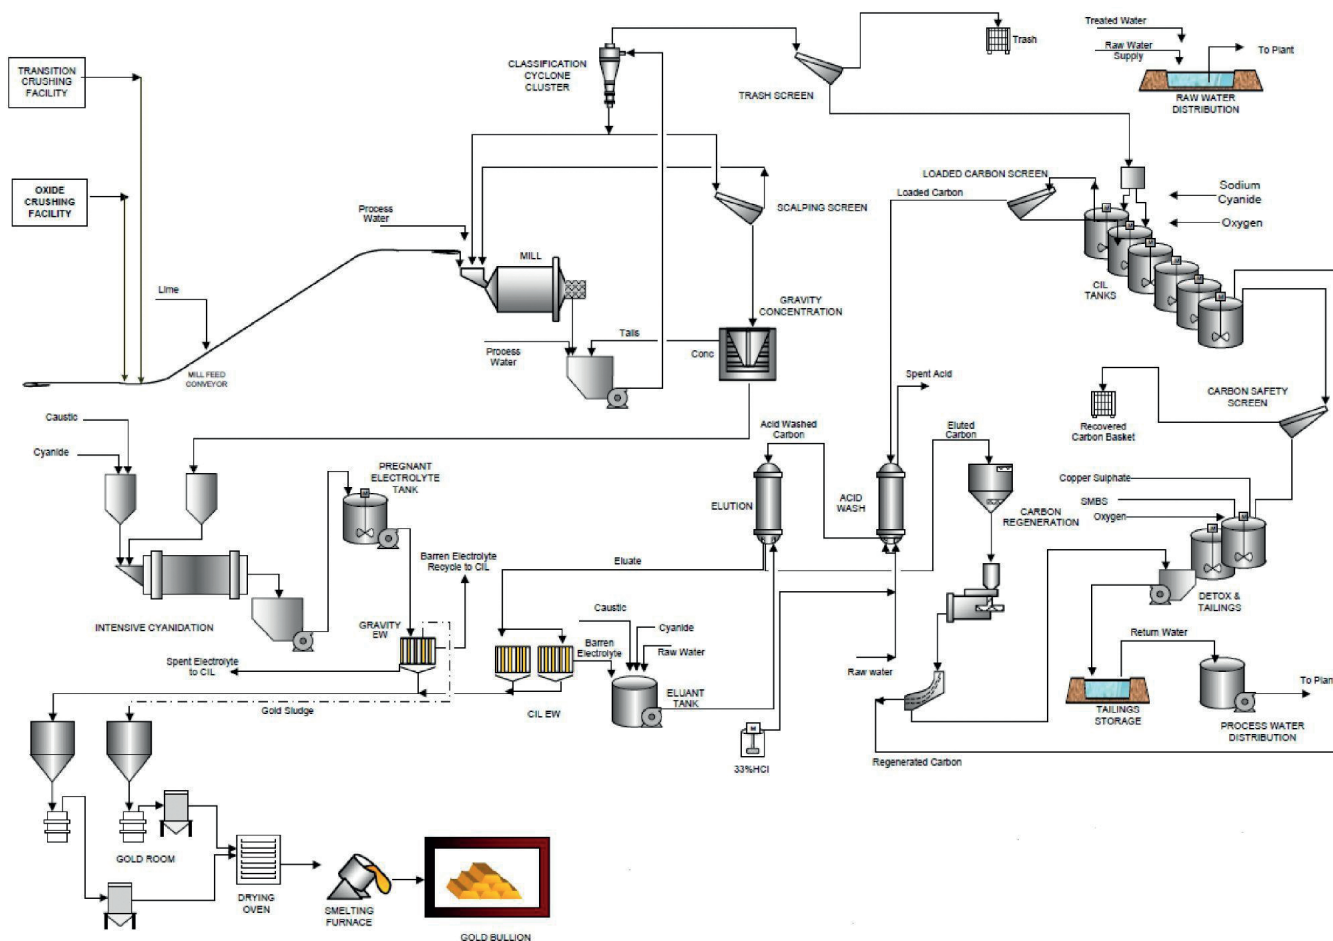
TRANSITION CRUSHING FACILITY

OXIDE CRUSHING FACILITY

Lime

MILL FEED CONVEYOR

Process Water

CLASSIFICATION CYCLONE CLUSTER

MILL

Process Water

Tails

Conc

SCALPING SCREEN

GRAVITY CONCENTRATION

TRASH SCREEN

Trash

Treated Water

Raw Water Supply

To Plant

RAW WATER DISTRIBUTION

LOADED CARBON SCREEN

Loaded Carbon

Sodium Cyanide

Oxygen

CIL TANKS

Spent Acid

CARBON SAFETY SCREEN

Recovered Carbon Basket

Caustic

Cyanide

INTENSIVE CYANIDATION

PREGNANT ELECTROLYTE TANK

Barren Electrolyte Recycle to CIL

GRAVITY EW

Spent Electrolyte to CIL

Gold Sludge

Eluate

Caustic

Cyanide

Barren Electrolyte

Raw Water

CIL EW

ELUANT TANK

Acid Washed Carbon

ELUTION

ACID WASH

33%HCl

Eluted Carbon

CARBON REGENERATION

Raw water

Regenerated Carbon

Copper Sulphate

SMBS

Oxygen

DETOX & TAILINGS

Return Water

TAILINGS STORAGE

PROCESS WATER DISTRIBUTION

To Plan

GOLD ROOM

DRYING OVEN

SMELTING FURNACE

GOLD BULLION